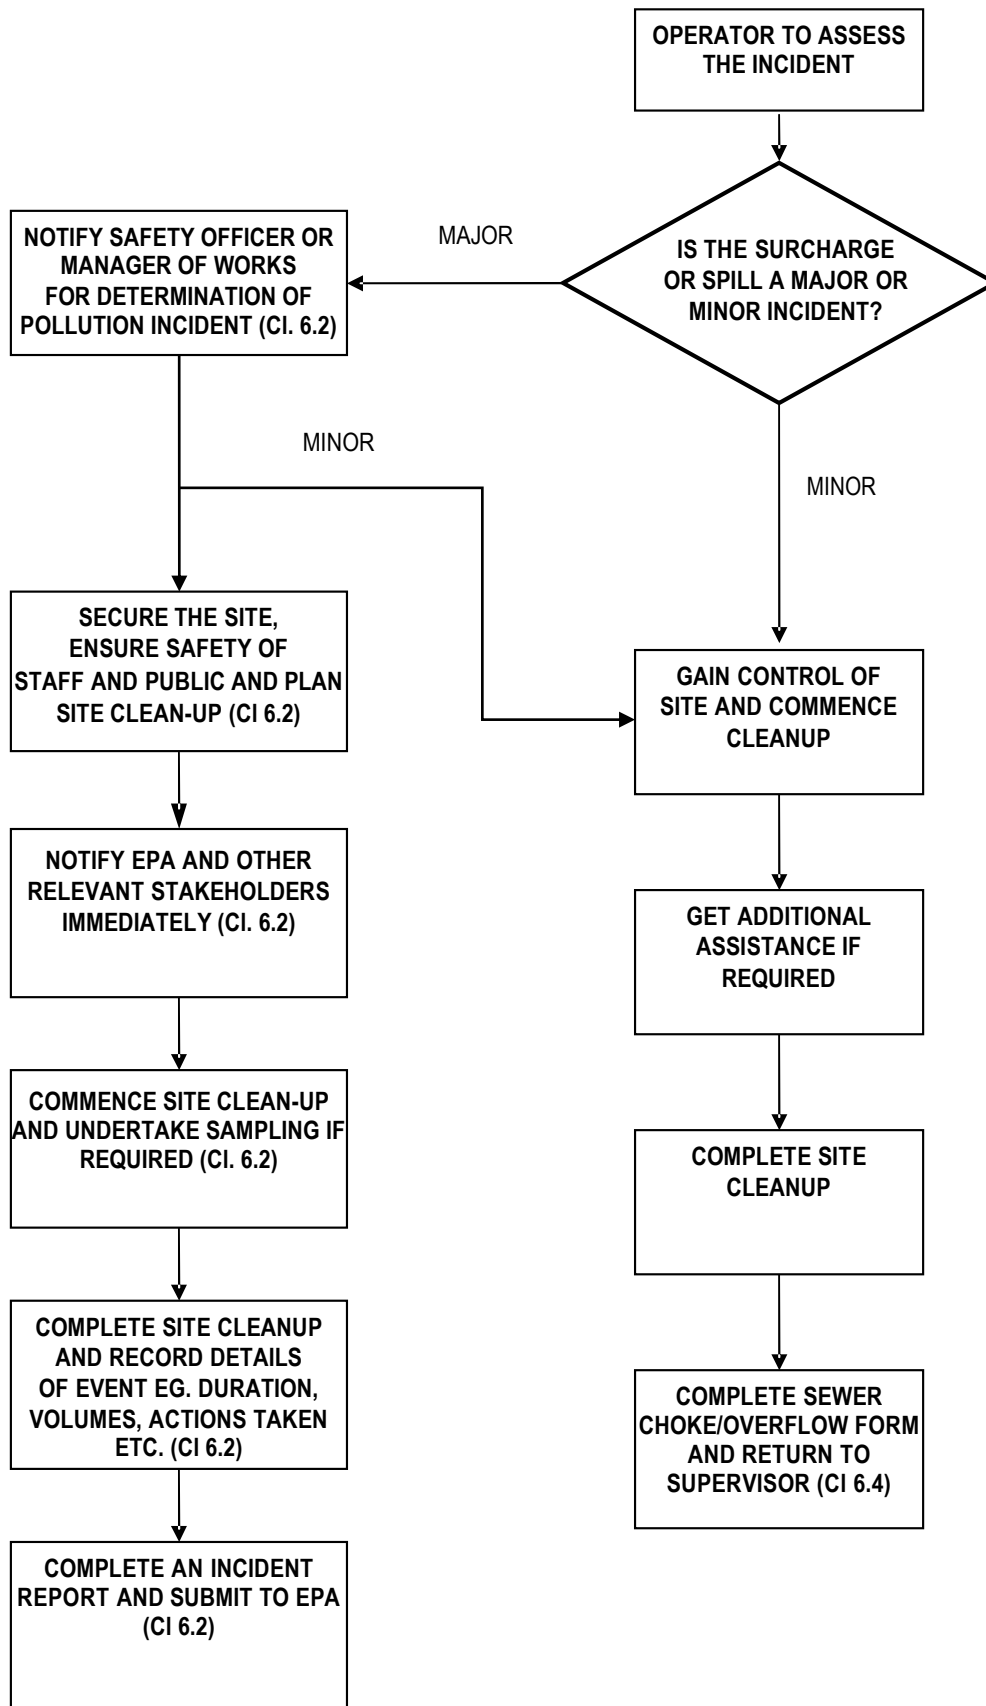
OPERATOR TO ASSESS THE INCIDENT

IS THE SURCHARGE OR SPILL A MAJOR OR MINOR INCIDENT?

MAJOR

NOTIFY SAFETY OFFICER OR MANAGER OF WORKS FOR DETERMINATION OF POLLUTION INCIDENT (Cl. 6.2)

MINOR

MINOR

SECURE THE SITE, ENSURE SAFETY OF STAFF AND PUBLIC AND PLAN SITE CLEAN-UP (CI 6.2)

GAIN CONTROL OF SITE AND COMMENCE CLEANUP

NOTIFY EPA AND OTHER RELEVANT STAKEHOLDERS IMMEDIATELY (Cl. 6.2)

GET ADDITIONAL ASSISTANCE IF REQUIRED

COMMENCE SITE CLEAN-UP AND UNDERTAKE SAMPLING IF REQUIRED (Cl. 6.2)

COMPLETE SITE CLEANUP

COMPLETE SITE CLEANUP AND RECORD DETAILS OF EVENT EG. DURATION, VOLUMES, ACTIONS TAKEN ETC. (CI 6.2)

COMPLETE SEWER CHOKE/OVERFLOW FORM AND RETURN TO SUPERVISOR (CI 6.4)

COMPLETE AN INCIDENT REPORT AND SUBMIT TO EPA (CI 6.2)